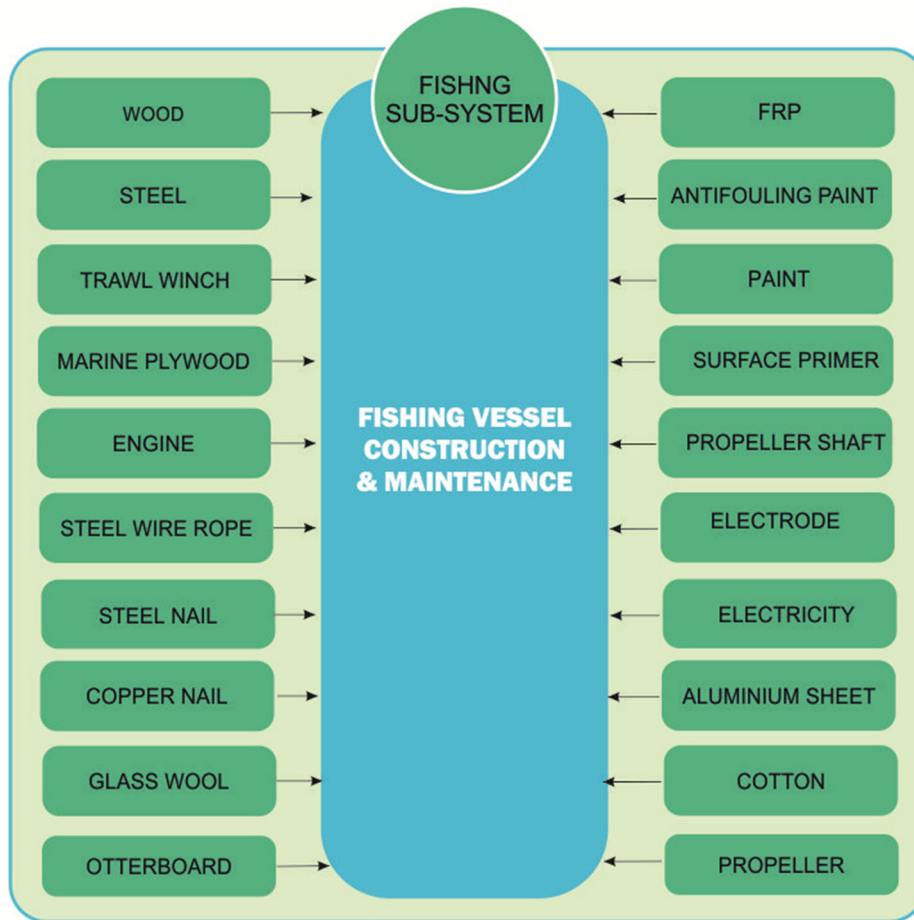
FISHNG SUB-SYSTEM

WOOD

STEEL

TRAWL WINCH

MARINE PLYWOOD

ENGINE

STEEL WIRE ROPE

STEEL NAIL

COPPER NAIL

GLASS WOOL

OTTERBOARD

FISHING VESSEL CONSTRUCTION & MAINTENANCE

FRP

ANTIFOULING PAINT

PAINT

SURFACE PRIMER

PROPELLER SHAFT

ELECTRODE

ELECTRICITY

ALUMINIUM SHEET

COTTON

PROPELLER